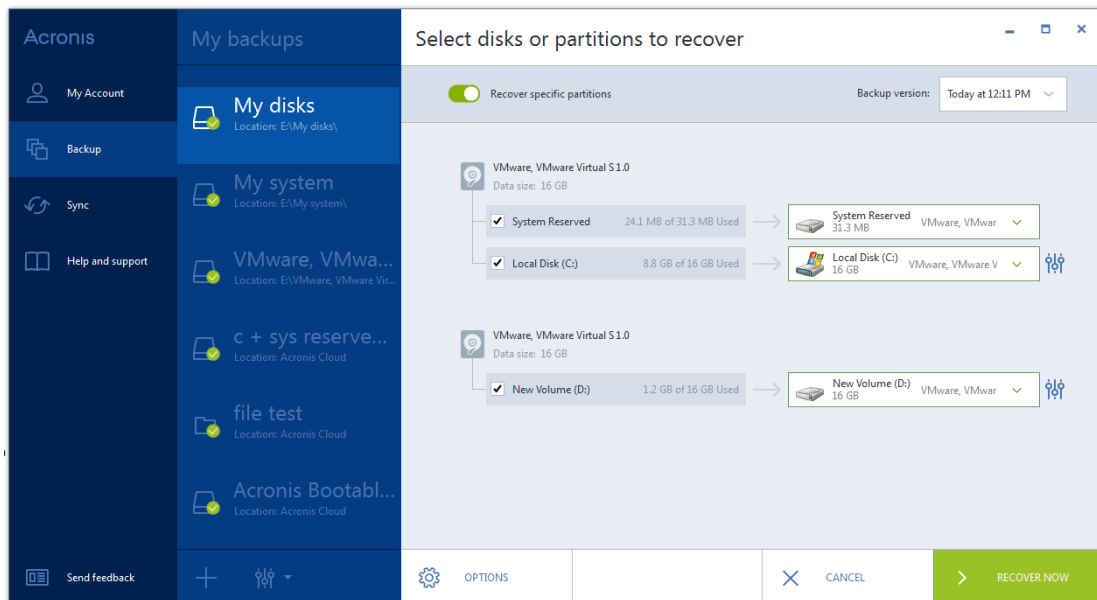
Acronis

My Account

Backup

Sync

Help and support

Send feedback

My backups

My disks
Location: E:\My disks\

My system
Location: E:\My system\

VMware, VMwa...
Location: E:\VMware, VMware Vir...

c + sys reserve...
Location: Acronis Cloud

file test
Location: Acronis Cloud

Acronis Bootabl...
Location: Acronis Cloud

Select disks or partitions to recover

Recover specific partitions

Backup version: Today at 12:11 PM

VMware, VMware Virtual S 1.0
Data size: 16 GB

System Reserved 24.1 MB of 31.3 MB Used

System Reserved
31.3 MB
VMware, VMwar

Local Disk (C:) 8.8 GB of 16 GB Used

Local Disk (C:)
16 GB
VMware, VMware V

VMware, VMware Virtual S 1.0
Data size: 16 GB

New Volume (D:) 1.2 GB of 16 GB Used

New Volume (D:)
16 GB
VMware, VMwar

OPTIONS

CANCEL

RECOVER NOW